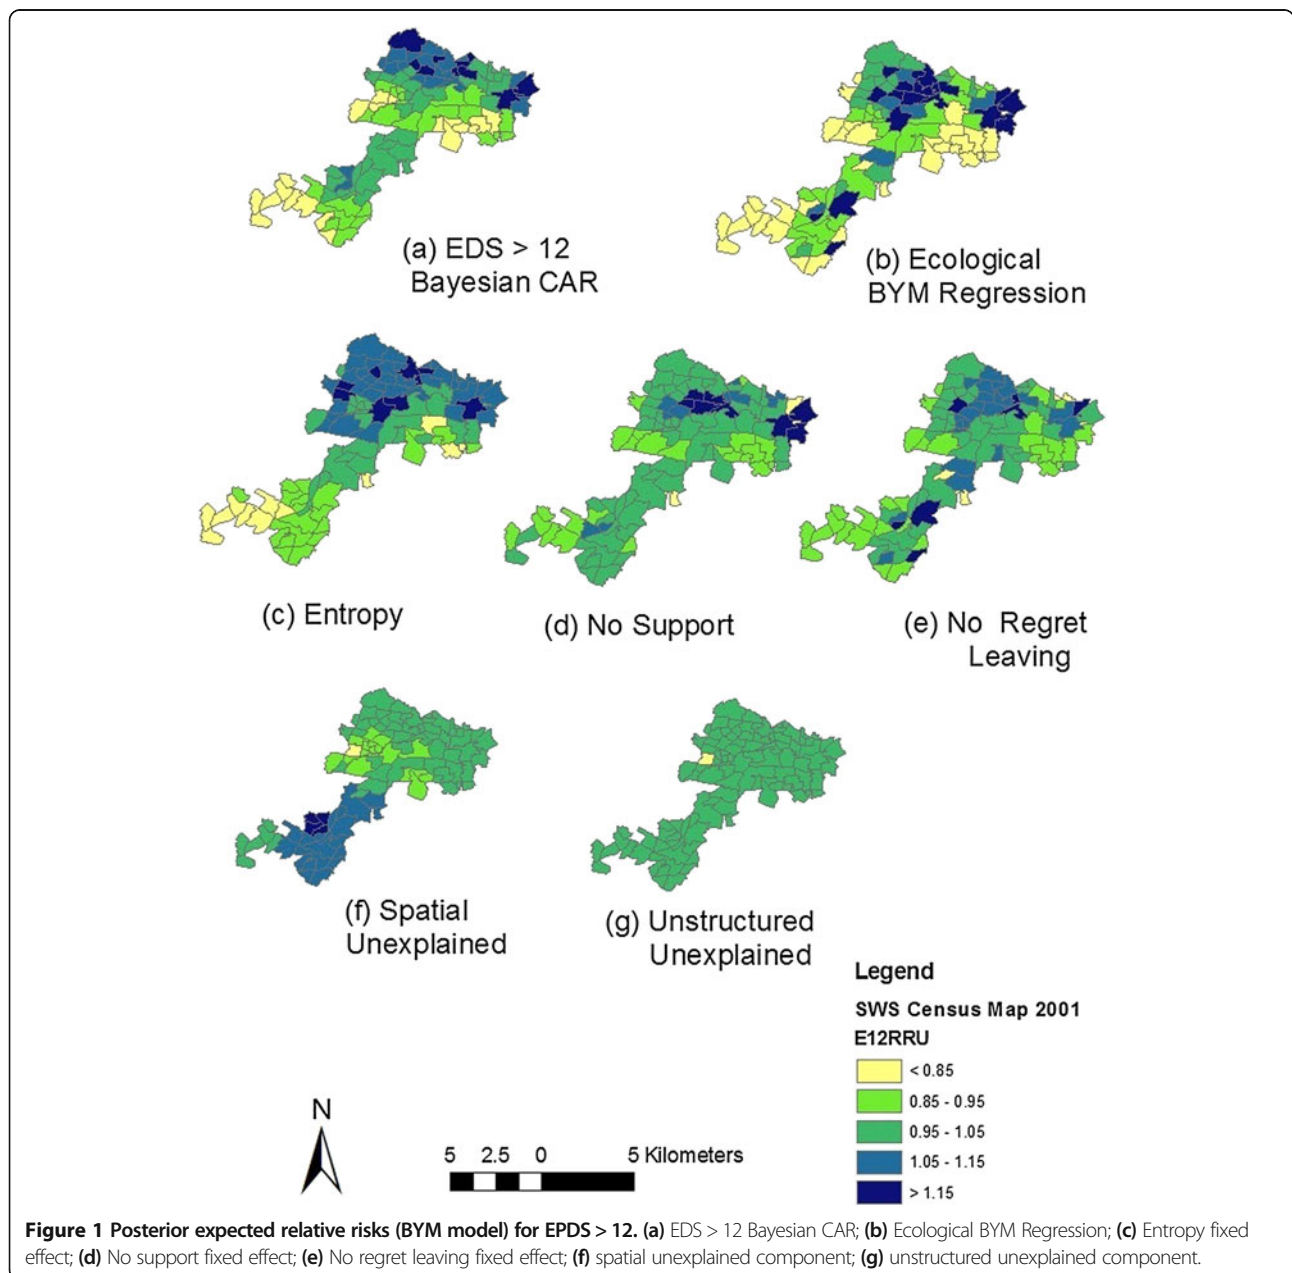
(a) EDS > 12
Bayesian CAR

(b) Ecological
BYM Regression

(c) Entropy

(d) No Support

(e) No Regret
Leaving

(f) Spatial
Unexplained

(g) Unstructured
Unexplained

Legend
SWS Census Map 2001
E12RRU
< 0.85
0.85 - 0.95
0.95 - 1.05
1.05 - 1.15
> 1.15

N

5 2.5 0 5 Kilometers

**Figure 1 Posterior expected relative risks (BYM model) for EPDS > 12. (a)** EDS > 12 Bayesian CAR; **(b)** Ecological BYM Regression; **(c)** Entropy fixed effect; **(d)** No support fixed effect; **(e)** No regret leaving fixed effect; **(f)** spatial unexplained component; **(g)** unstructured unexplained component.